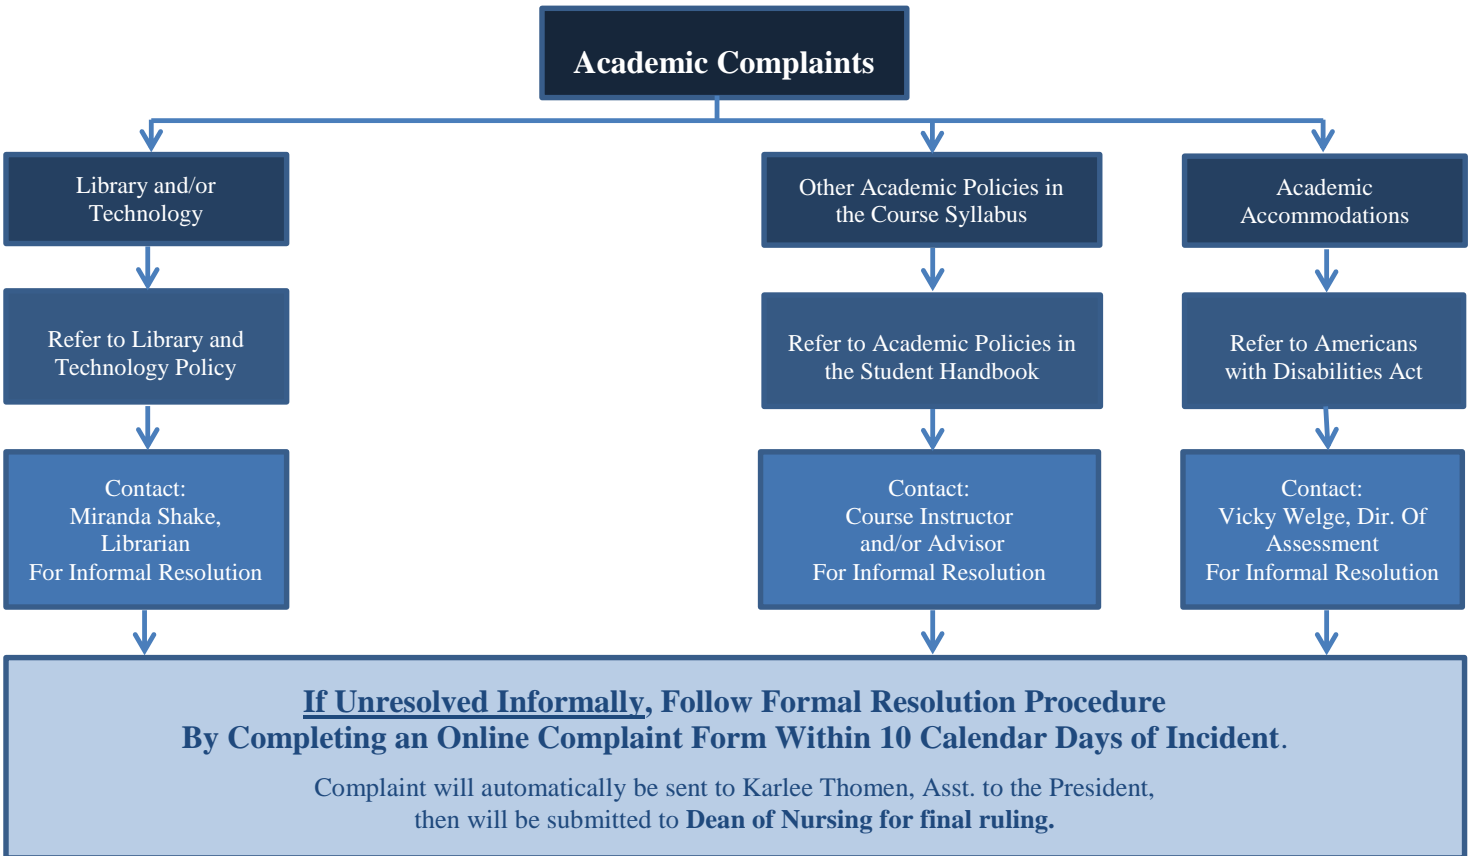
Academic Complaints

Library and/or Technology

Refer to Library and Technology Policy

Contact:
Miranda Shake, Librarian
For Informal Resolution

Other Academic Policies in the Course Syllabus

Refer to Academic Policies in the Student Handbook

Contact:
Course Instructor and/or Advisor
For Informal Resolution

Academic Accommodations

Refer to Americans with Disabilities Act

Contact:
Vicky Welge, Dir. Of Assessment
For Informal Resolution

If Unresolved Informally, Follow Formal Resolution Procedure
By Completing an Online Complaint Form Within 10 Calendar Days of Incident.

Complaint will automatically be sent to Karlee Thomen, Asst. to the President, then will be submitted to Dean of Nursing for final ruling.